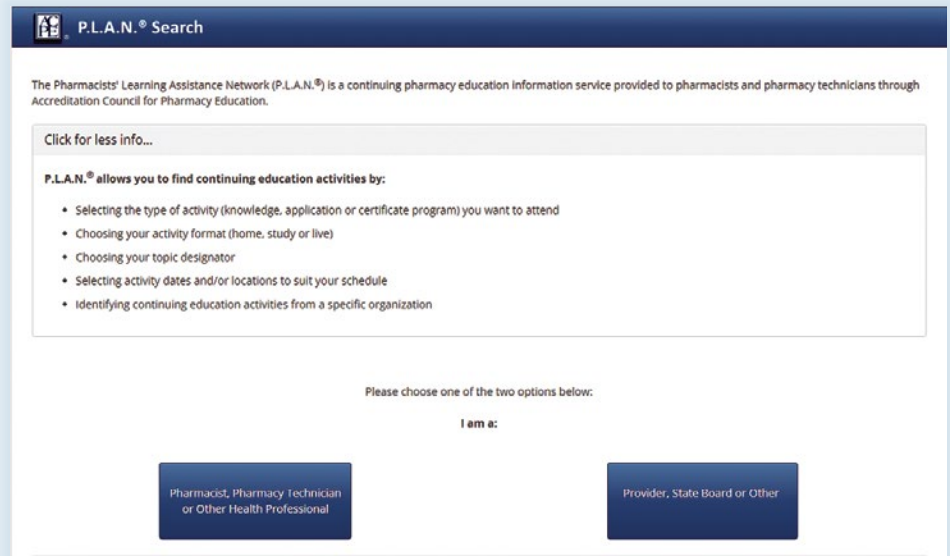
ACPE P.L.A.N.® Search

The Pharmacists' Learning Assistance Network (P.L.A.N.®) is a continuing pharmacy education information service provided to pharmacists and pharmacy technicians through Accreditation Council for Pharmacy Education.

Click for less info...

P.L.A.N.® allows you to find continuing education activities by:

- Selecting the type of activity (knowledge, application or certificate program) you want to attend
- Choosing your activity format (home, study or live)
- Choosing your topic designator
- Selecting activity dates and/or locations to suit your schedule
- Identifying continuing education activities from a specific organization

Please choose one of the two options below:

I am a:

Pharmacist, Pharmacy Technician or Other Health Professional

Provider, State Board or Other